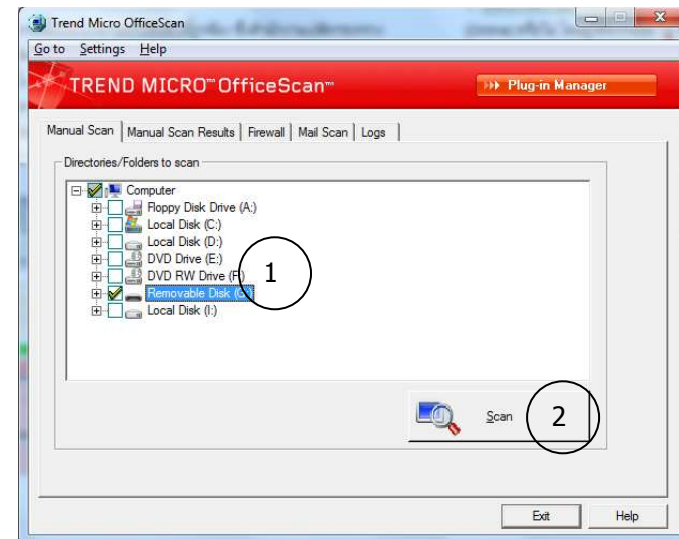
Trend Micro OfficeScan

Go to Settings Help

TREND MICRO™ OfficeScan™

Plug-in Manager

Manual Scan | Manual Scan Results | Firewall | Mail Scan | Logs

Directories/Folders to scan

Computer
Floppy Disk Drive (A:)
Local Disk (C:)
Local Disk (D:)
DVD Drive (E:)
DVD RW Drive (F:)
Removable Disk (G:)
Local Disk (I:)

1

Scan

2

Exit

Help